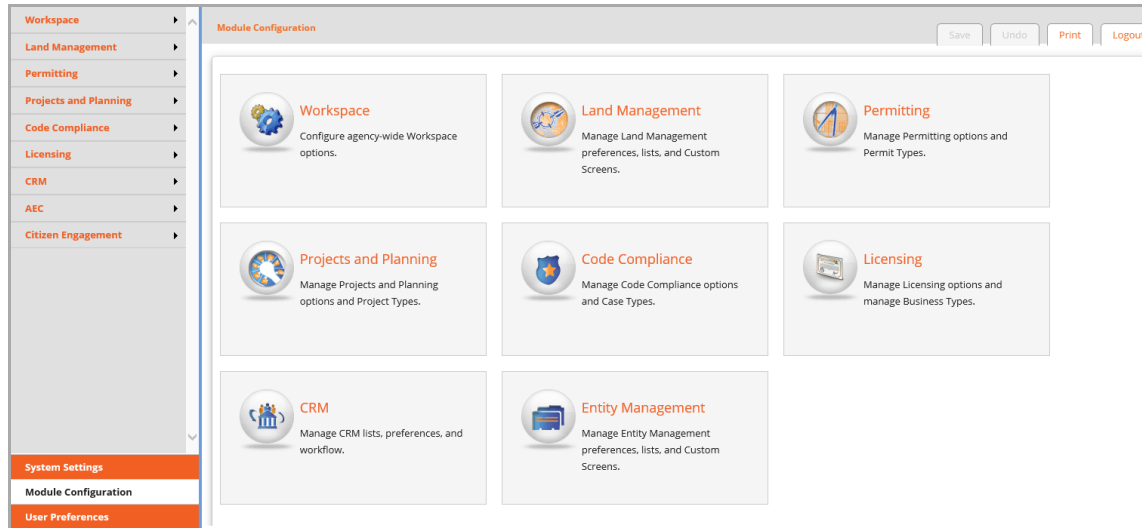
Workspace
Land Management
Permitting
Projects and Planning
Code Compliance
Licensing
CRM
AEC
Citizen Engagement

System Settings
Module Configuration
User Preferences

Module Configuration

Save Undo Print Logout

Workspace
Configure agency-wide Workspace options.

Land Management
Manage Land Management preferences, lists, and Custom Screens.

Permitting
Manage Permitting options and Permit Types.

Projects and Planning
Manage Projects and Planning options and Project Types.

Code Compliance
Manage Code Compliance options and Case Types.

Licensing
Manage Licensing options and manage Business Types.

CRM
Manage CRM lists, preferences, and workflow.

Entity Management
Manage Entity Management preferences, lists, and Custom Screens.